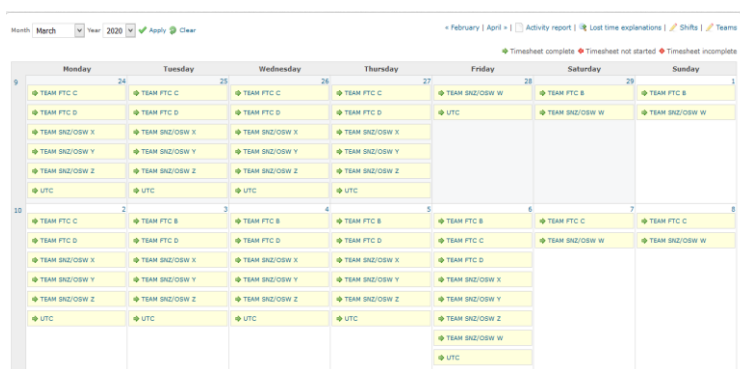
Month March Year 2020 Apply Clear

« February | April » | Activity report | Lost time explanations | Shifts | Teams

Timesheet complete Timesheet not started Timesheet incomplete

| | Monday | Tuesday | Wednesday | Thursday | Friday | Saturday | Sunday |
|---|---|---|---|---|---|---|---|
| 9 | 24 TEAM FTC C, TEAM FTC D, TEAM SNZ/OSW X, TEAM SNZ/OSW Y, TEAM SNZ/OSW Z, UTC | 25 TEAM FTC C, TEAM FTC D, TEAM SNZ/OSW X, TEAM SNZ/OSW Y, TEAM SNZ/OSW Z, UTC | 26 TEAM FTC C, TEAM FTC D, TEAM SNZ/OSW X, TEAM SNZ/OSW Y, TEAM SNZ/OSW Z, UTC | 27 TEAM FTC C, TEAM FTC D, TEAM SNZ/OSW X, TEAM SNZ/OSW Y, TEAM SNZ/OSW Z, UTC | 28 TEAM SNZ/OSW W, UTC | 29 TEAM FTC B, TEAM SNZ/OSW W | 1 TEAM FTC B, TEAM SNZ/OSW W |
| 10 | 2 TEAM FTC C, TEAM FTC D, TEAM SNZ/OSW X, TEAM SNZ/OSW Y, TEAM SNZ/OSW Z, UTC | 3 TEAM FTC B, TEAM FTC D, TEAM SNZ/OSW X, TEAM SNZ/OSW Y, TEAM SNZ/OSW Z, UTC | 4 TEAM FTC B, TEAM FTC D, TEAM SNZ/OSW X, TEAM SNZ/OSW Y, TEAM SNZ/OSW Z, UTC | 5 TEAM FTC B, TEAM FTC D, TEAM SNZ/OSW X, TEAM SNZ/OSW Y, TEAM SNZ/OSW Z, UTC | 6 TEAM FTC B, TEAM FTC C, TEAM FTC D, TEAM SNZ/OSW X, TEAM SNZ/OSW Y, TEAM SNZ/OSW Z, TEAM SNZ/OSW W, UTC | 7 TEAM FTC C, TEAM SNZ/OSW W | 8 TEAM FTC C, TEAM SNZ/OSW W |